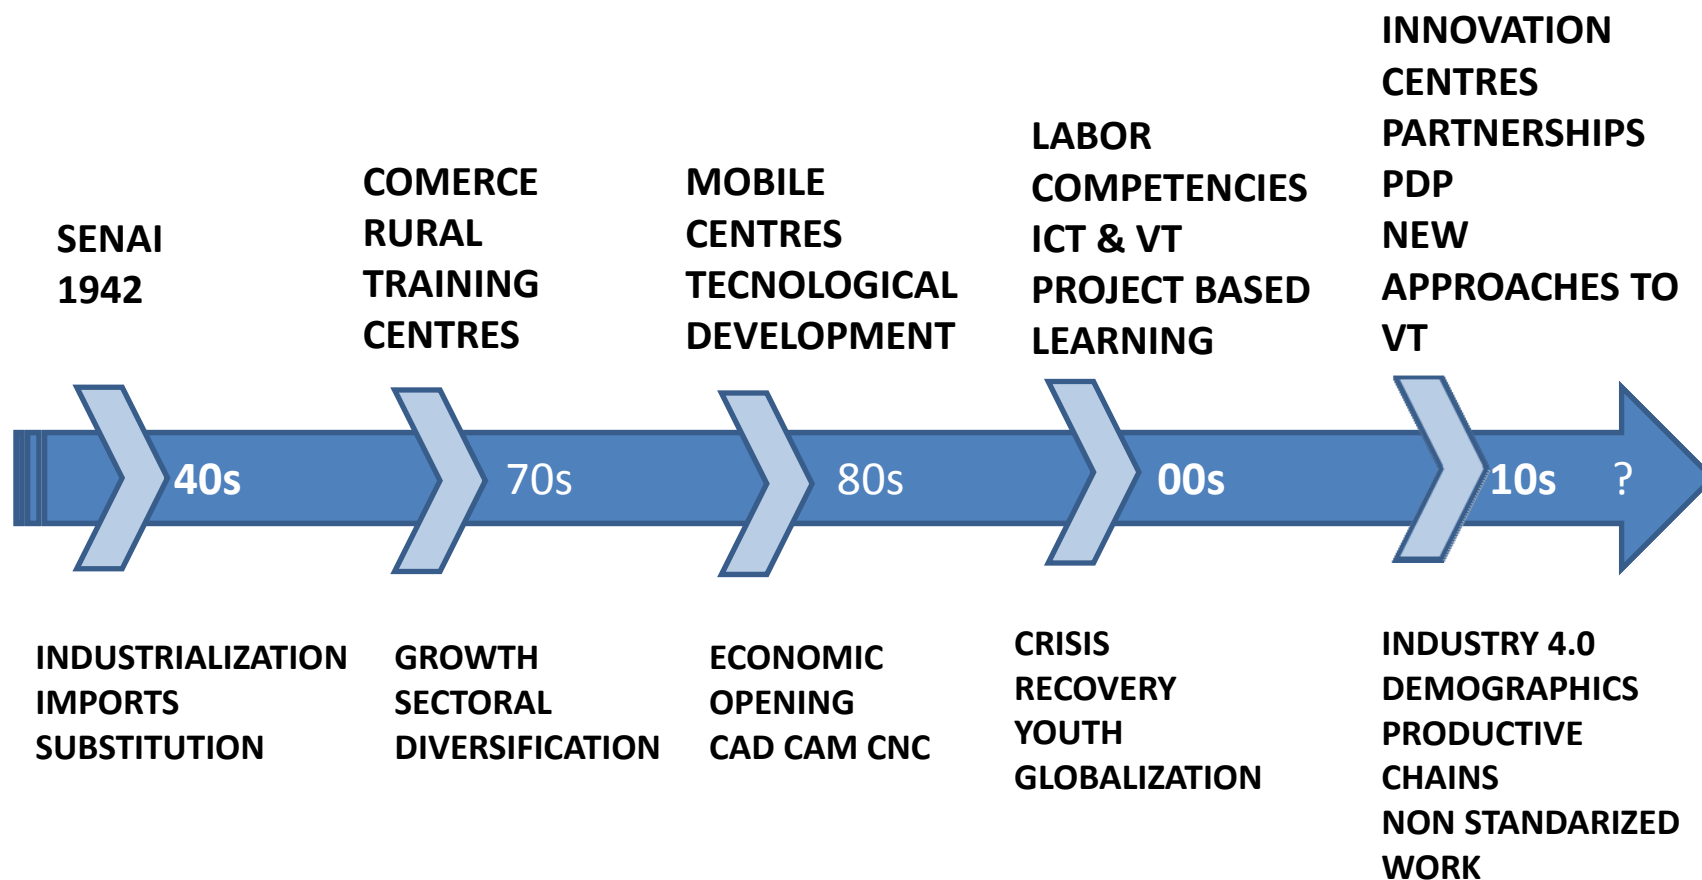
SENAI
1942

COMERCE
RURAL
TRAINING
CENTRES

MOBILE
CENTRES
TECNOLOGICAL
DEVELOPMENT

LABOR
COMPETENCIES
ICT & VT
PROJECT BASED
LEARNING

INNOVATION
CENTRES
PARTNERSHIPS
PDP
NEW
APPROACHES TO
VT

40s

70s

80s

00s

10s ?

INDUSTRIALIZATION
IMPORTS
SUBSTITUTION

GROWTH
SECTORAL
DIVERSIFICATION

ECONOMIC
OPENING
CAD CAM CNC

CRISIS
RECOVERY
YOUTH
GLOBALIZATION

INDUSTRY 4.0
DEMOGRAPHICS
PRODUCTIVE
CHAINS
NON STANDARIZED
WORK